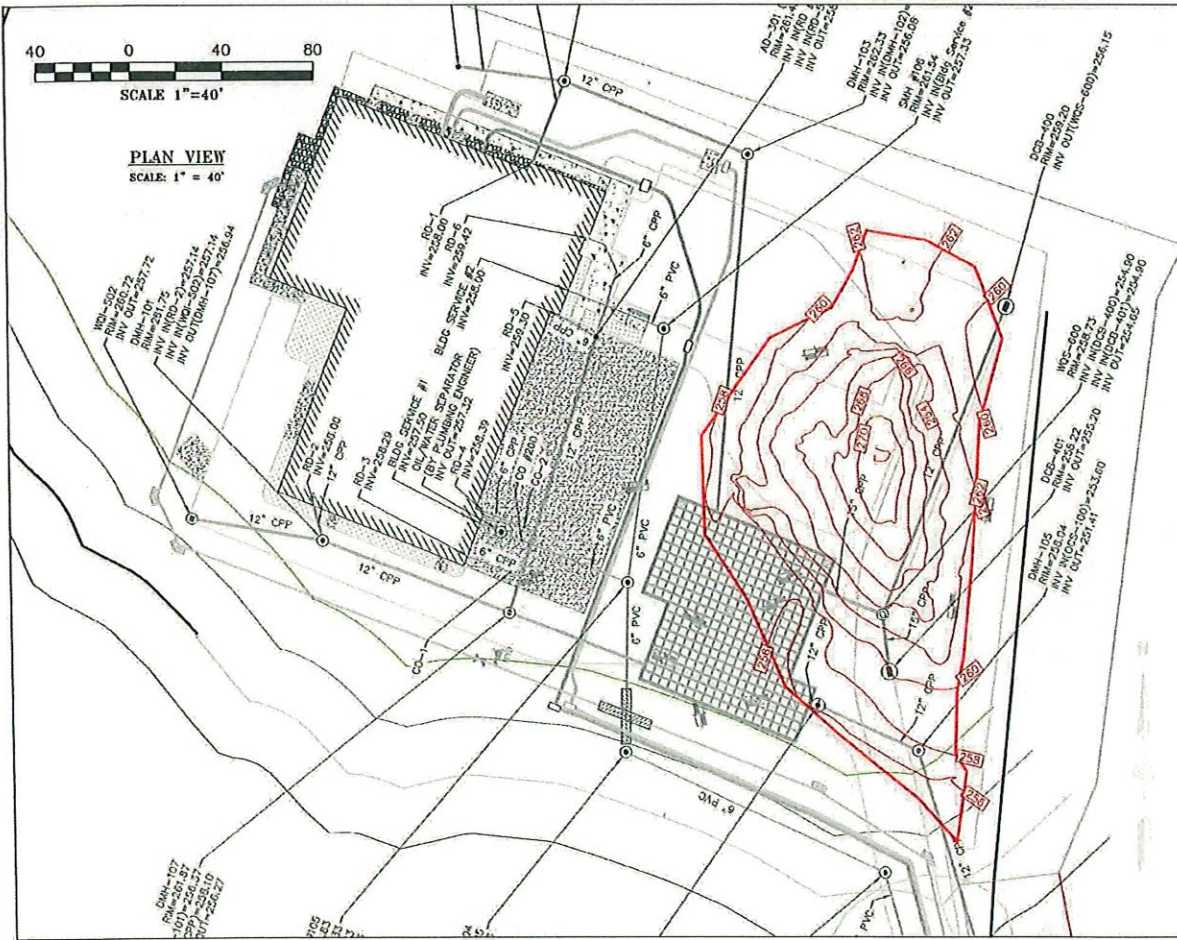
40 0 40 80
SCALE 1"=40'

PLAN VIEW
SCALE: 1" = 40'

AD-301
RIM=261.4
INV IN(RD-
INV IN(RD-
INV OUT=25

DMH-103
RIM=262.33
INV IN(DMH-102)=
INV OUT=256.06

SMH #106
RIM=261.54
INV IN(Bldg Service #2)
INV OUT=257.53

DCB-600
RIM=259.20
INV OUT(WQS-600)=256.15

RD-1
INV=258.00

RD-6
INV=259.42

BLDG SERVICE #2
INV=255.00

RD-5
INV=259.30

WQI-502
RIM=260.72
INV OUT=257.72

DMH-101
RIM=261.75
INV IN(RD-2)=257.14
INV IN(WQI-502)=257.14
INV OUT(DMH-107)=256.94

RD-2
INV=255.00

RD-3
INV=258.29

BLDG SERVICE #1
INV=257.50

OIL/WATER SEPARATOR
(BY PLUMBING ENGINEER)
INV OUT=257.32

RD-4
INV=258.39

CO #200

CO-1

WQS-600
RIM=258.75
INV IN(DCB-400)=254.90
INV IN(DCB-401)=254.90
INV OUT=254.65

DCB-401
RIM=258.22
INV OUT=255.20

DMH-105
RIM=258.04
INV IN(OCS-100)=253.60
INV OUT=251.41

DMH-107
RIM=261.07
(DMH-101)=256.77
(CPP)=256.10
OUT=256.27

12" CPP
6" CPP
6" PVC
12" CPP
6" PVC
6" PVC
12" CPP
12" CPP
12" CPP
6" PVC
15" CPP
12" CPP
12" CPP
PVC

262
262
260
260
258
264
266
268
270
260
258
256
256
258
260